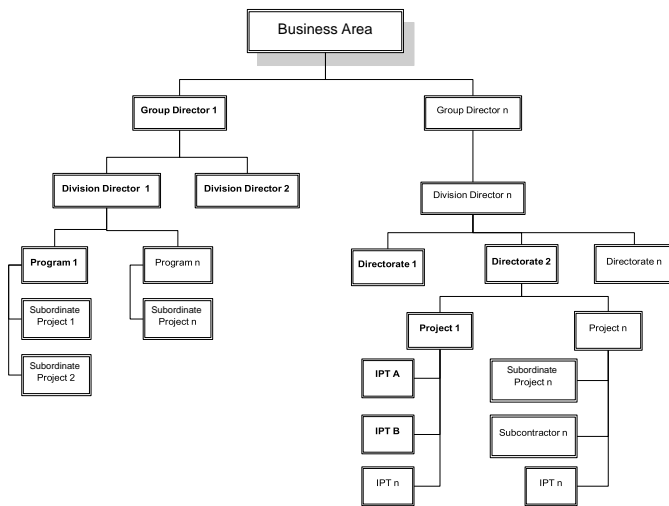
Business Area

Group Director 1

Group Director n

Division Director 1

Division Director 2

Division Director n

Program 1

Program n

Subordinate Project 1

Subordinate Project 2

Subordinate Project n

Directorate 1

Directorate 2

Directorate n

Project 1

Project n

IPT A

IPT B

IPT n

Subordinate Project n

Subcontractor n

IPT n